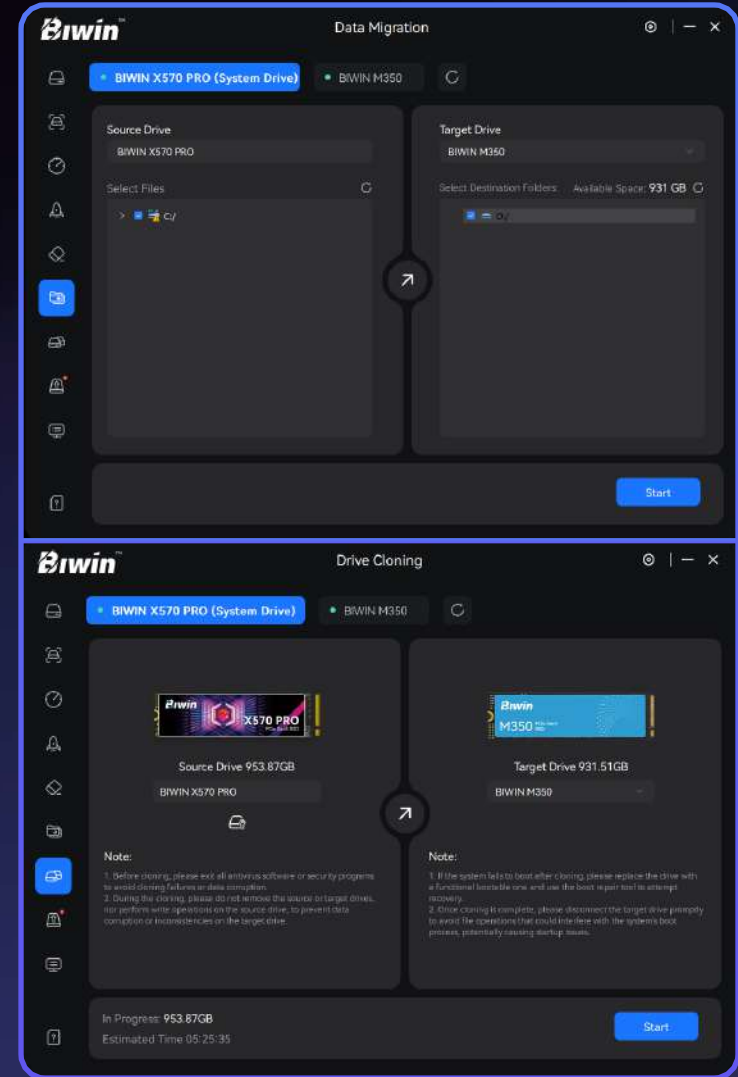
Biwin

Data Migration

BIWIN X570 PRO (System Drive)

BIWIN M350

Source Drive

BIWIN X570 PRO

Select Files

C:/

Target Drive

BIWIN M350

Select Destination Folders

Available Space: 931 GB

D:/

Start

Biwin

Drive Cloning

BIWIN X570 PRO (System Drive)

BIWIN M350

Biwin X570 PRO

Source Drive 953.87GB

BIWIN X570 PRO

Note:

1. Before cloning, please exit all antivirus software or security programs to avoid cloning failures or data corruption.
2. During the cloning, please do not remove the source or target drives, nor perform write operations on the source drive, to prevent data corruption or inconsistencies on the target drive.

Biwin M350

Target Drive 931.51GB

BIWIN M350

Note:

1. If the system fails to boot after cloning, please replace the drive with a functional bootable one and use the boot repair tool to attempt recovery.
2. Once cloning is complete, please disconnect the target drive promptly to avoid file operations that could interfere with the system's boot process, potentially causing startup issues.

In Progress: 953.87GB

Estimated Time 05:25:35

Start